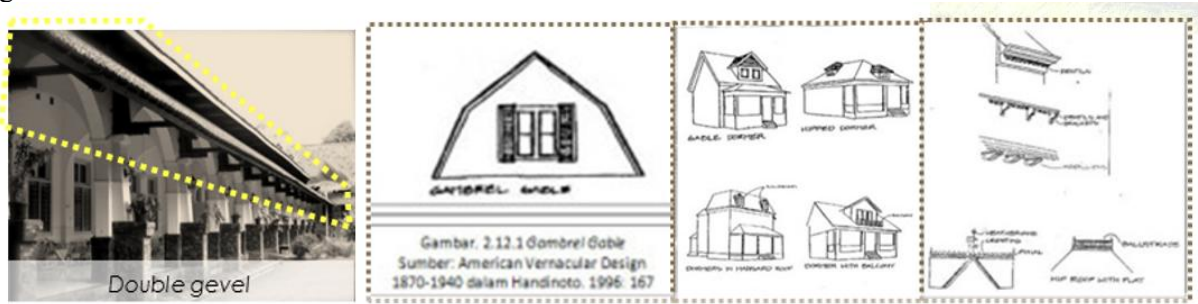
Double gevel

GAMBREL GABLE

Gambar. 2.12.1 Gambrel Gable
Sumber: American Vernacular Design 1870-1940 dalam Handinoto. 1996: 167

GABLE DORMER

HIPPED DORMER

DORMERS IN MANSARD ROOF

DORMER WITH BALCONY

DENTILS

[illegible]

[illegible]

BALUSTRADE

HIP ROOF WITH FLAT

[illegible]